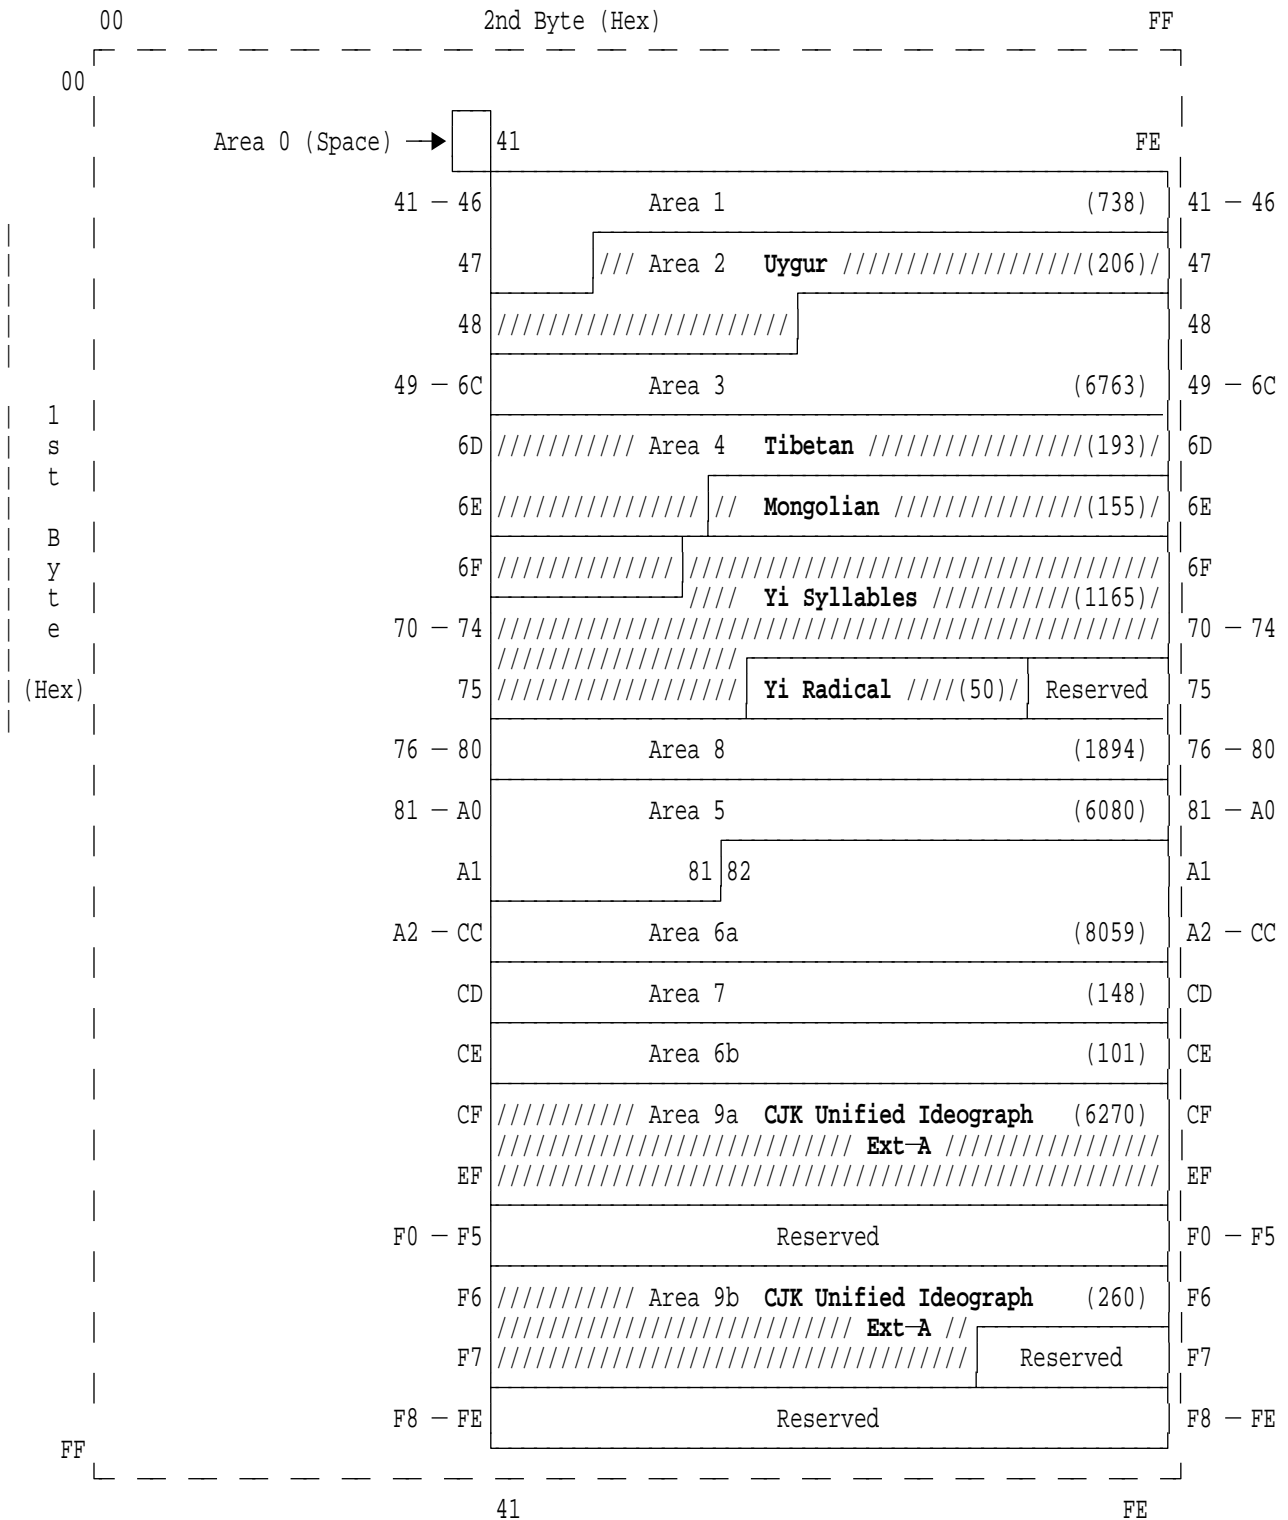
00 2nd Byte (Hex) FF

00

Area 0 (Space) → 41 FE

41 — 46 Area 1 (738) 41 — 46

47 /// Area 2 **Uygur** //////////////////(206)/ 47

48 ////////////////////// 48

49 — 6C Area 3 (6763) 49 — 6C

6D ////////// Area 4 **Tibetan** //////////////(193)/ 6D

6E /////////////// // **Mongolian** //////////////(155)/ 6E

6F ///////////// //////////////////////////////////// 6F

//// **Yi Syllables** //////////(1165)/

70 — 74 //////////////////////////////////////////////////// 70 — 74

//////////////////

75 ////////////////// **Yi Radical** ////(50)/ Reserved 75

76 — 80 Area 8 (1894) 76 — 80

81 — A0 Area 5 (6080) 81 — A0

A1 81 82 A1

A2 — CC Area 6a (8059) A2 — CC

CD Area 7 (148) CD

CE Area 6b (101) CE

CF ////////// Area 9a **CJK Unified Ideograph** (6270) CF

/////////////////////////// **Ext—A** ////////////////

EF //////////////////////////////////////////////////// EF

F0 — F5 Reserved F0 — F5

F6 ////////// Area 9b **CJK Unified Ideograph** (260) F6

//////////////////////////// **Ext—A** //

F7 //////////////////////////////////// Reserved F7

F8 — FE Reserved F8 — FE

1st Byte (Hex)

FF

41 FE